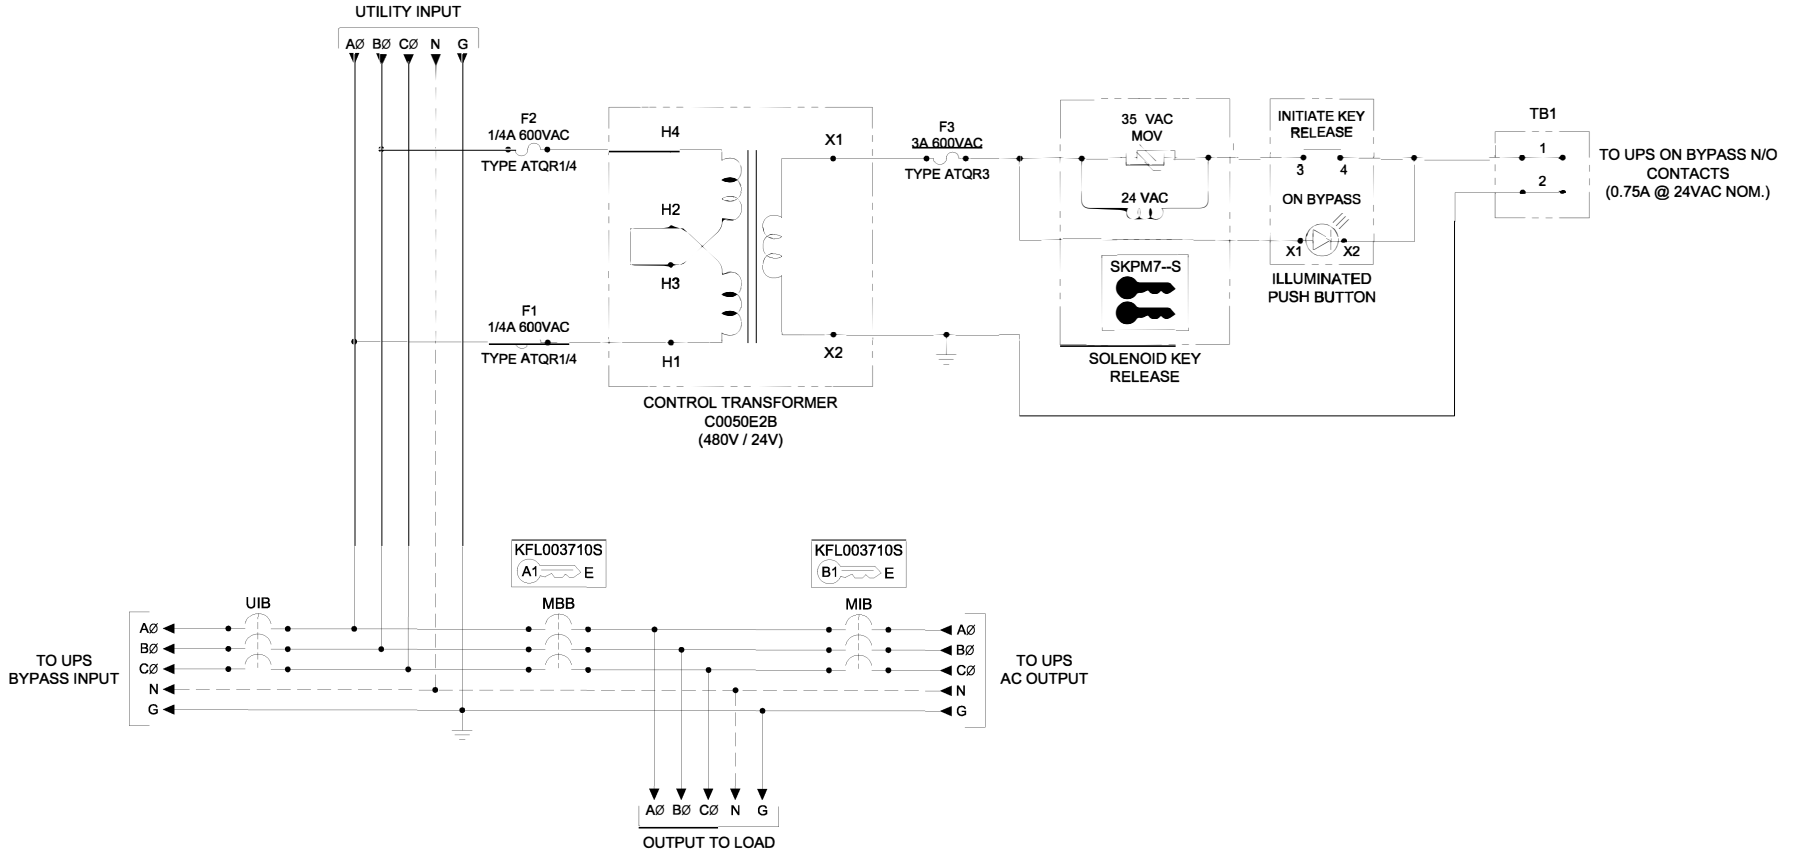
UTILITY INPUT

AØ BØ CØ N G

F2
1/4A 600VAC
TYPE ATQR1/4

H4

H2

H3

F1
1/4A 600VAC
TYPE ATQR1/4

H1

X1

X2

CONTROL TRANSFORMER
C0050E2B
(480V / 24V)

F3
3A 600VAC
TYPE ATQR3

35 VAC
MOV

24 VAC

SKPM7--S

SOLENOID KEY
RELEASE

INITIATE KEY
RELEASE

3 4

ON BYPASS

X1 X2

ILLUMINATED
PUSH BUTTON

TB1

1

2

TO UPS ON BYPASS N/O
CONTACTS
(0.75A @ 24VAC NOM.)

KFL003710S
A1 E

KFL003710S
B1 E

UIB

MBB

MIB

TO UPS
BYPASS INPUT

AØ
BØ
CØ
N
G

TO UPS
AC OUTPUT

AØ
BØ
CØ
N
G

AØ BØ CØ N G

OUTPUT TO LOAD